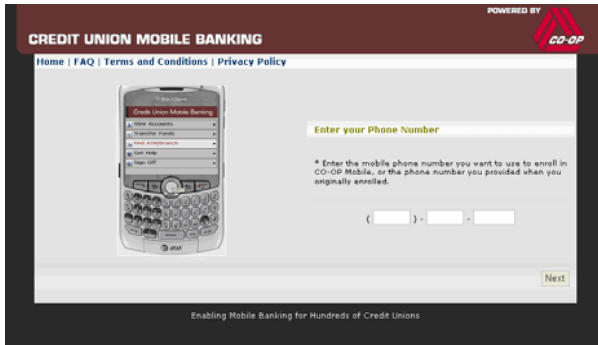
POWERED BY

CREDIT UNION MOBILE BANKING

CO-OP

Home | FAQ | Terms and Conditions | Privacy Policy

BlackBerry

Credit Union Mobile Banking

View Accounts

Transfer Funds

Find ATM/Branch

Get Help

Sign Off

at&t

Enter your Phone Number

* Enter the mobile phone number you want to use to enroll in CO-OP Mobile, or the phone number you provided when you originally enrolled.

( ) - -

Next

Enabling Mobile Banking for Hundreds of Credit Unions